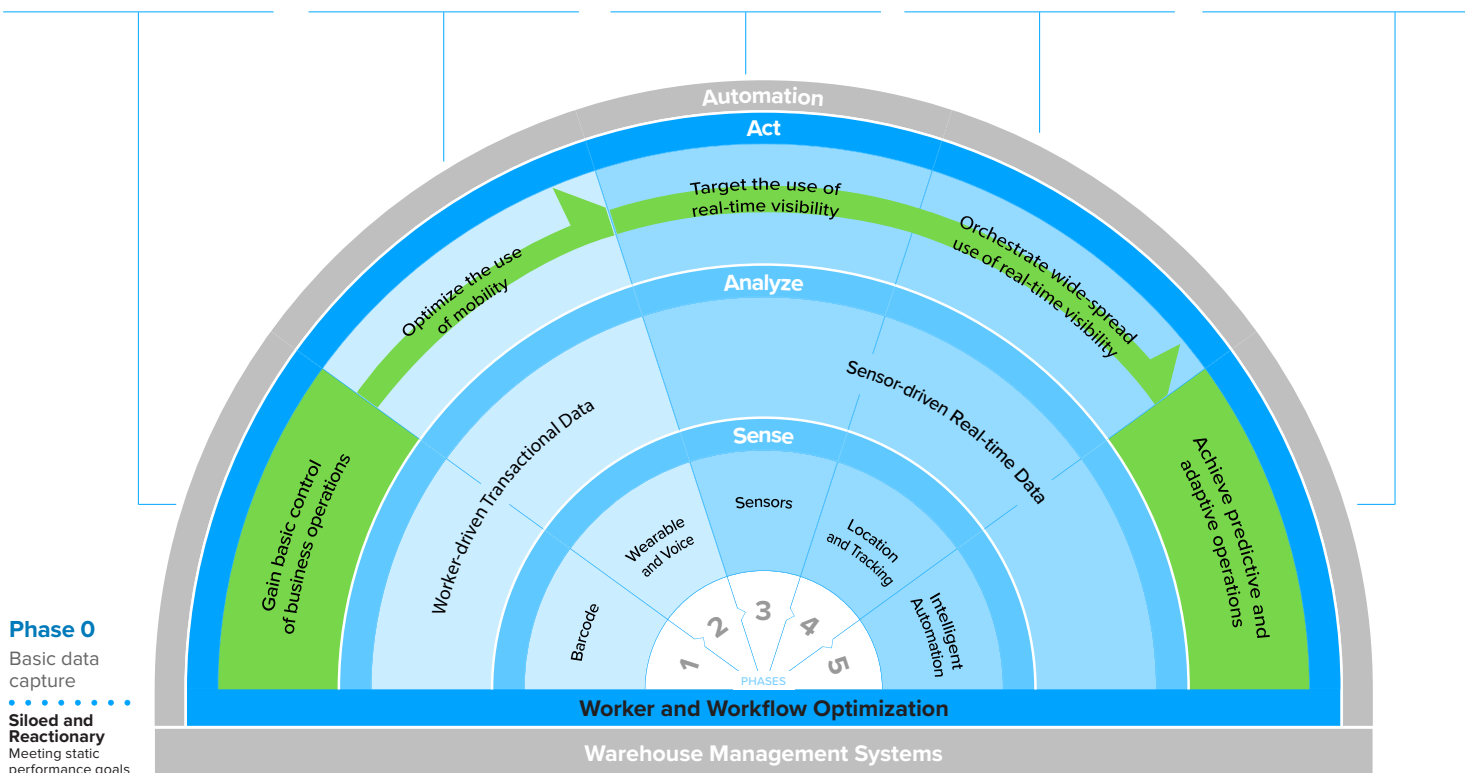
Automation

Act

Target the use of real-time visibility

Optimize the use of mobility

Orchestrate wide-spread use of real-time visibility

Analyze

Worker-driven Transactional Data

Sensor-driven Real-time Data

Gain basic control of business operations

Achieve predictive and adaptive operations

Sense

Barcode

Wearable and Voice

Sensors

Location and Tracking

Intelligent Automation

1 2 3 4 5

PHASES

Phase 0
Basic data capture

Siloed and Reactionary
Meeting static performance goals

Worker and Workflow Optimization

Warehouse Management Systems